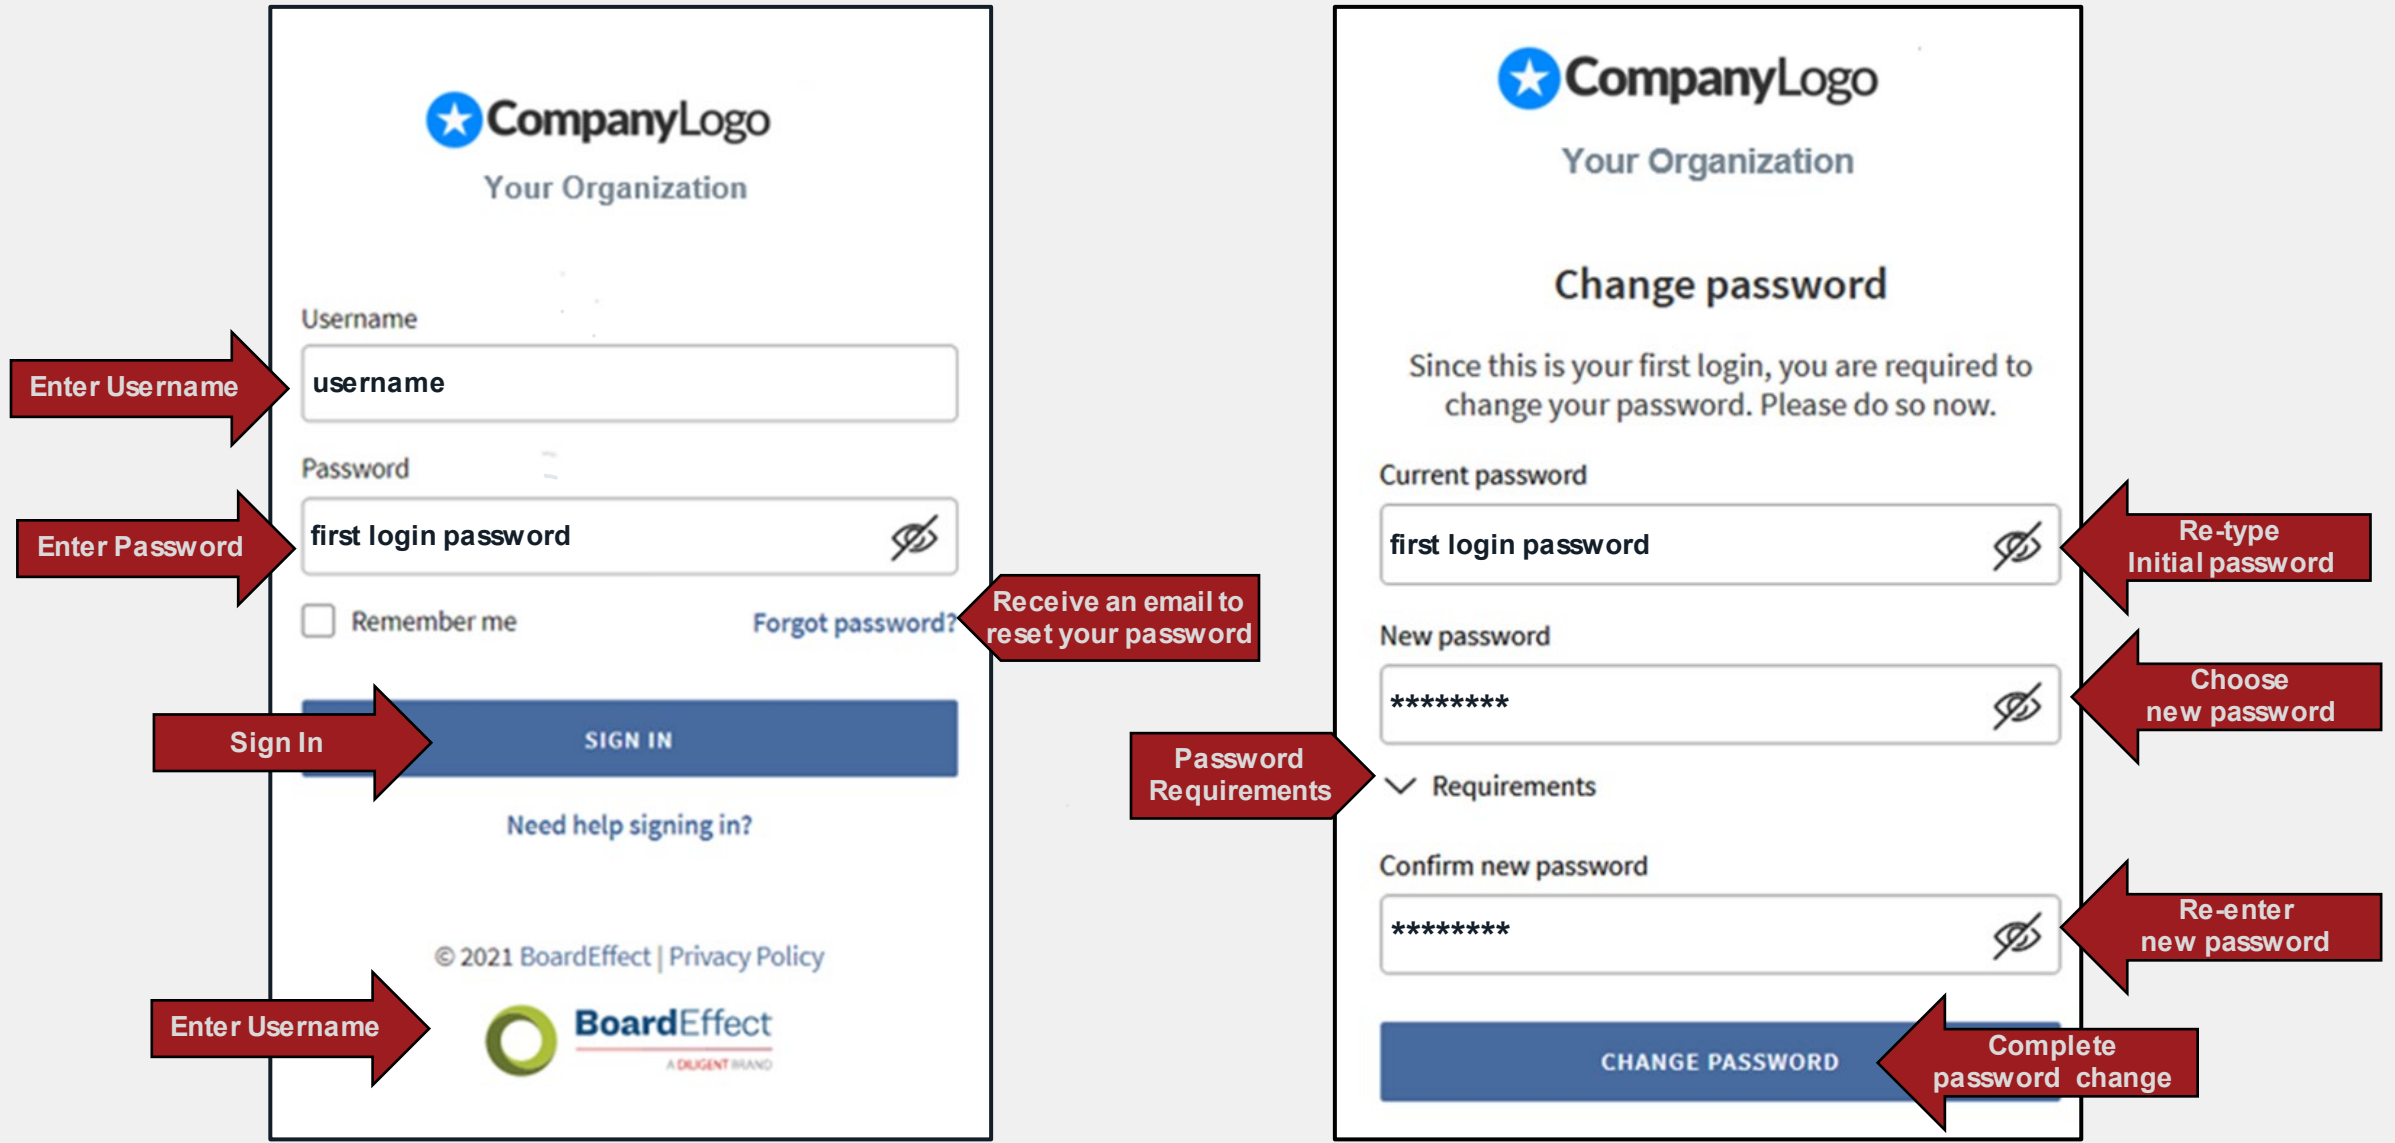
CompanyLogo
Your Organization

Username
Enter Username
username

Password
Enter Password
first login password

Remember me
Forgot password?
Receive an email to reset your password

Sign In
SIGN IN

Need help signing in?

© 2021 BoardEffect | Privacy Policy

Enter Username
BoardEffect
A DILIGENT BRAND

CompanyLogo
Your Organization

Change password

Since this is your first login, you are required to change your password. Please do so now.

Current password
first login password
Re-type Initial password

New password
********
Choose new password

Password Requirements
Requirements

Confirm new password
********
Re-enter new password

CHANGE PASSWORD
Complete password change